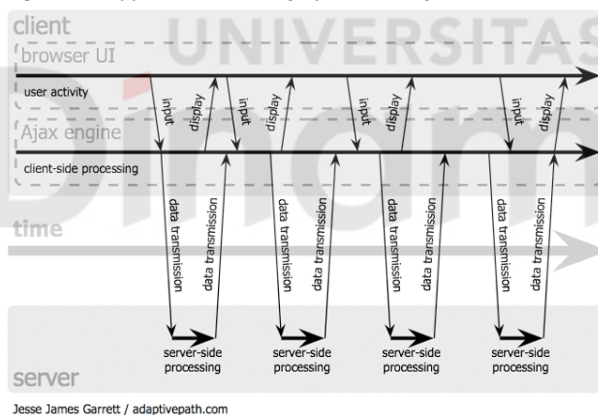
client
browser UI
user activity
input
display
input
display
input
display
input
display
Ajax engine
client-side processing
data transmission
data transmission
data transmission
data transmission
data transmission
data transmission
data transmission
data transmission
time
server-side processing
server-side processing
server-side processing
server-side processing
server
Jesse James Garrett / adaptivepath.com
UNIVERSITAS Dinamika